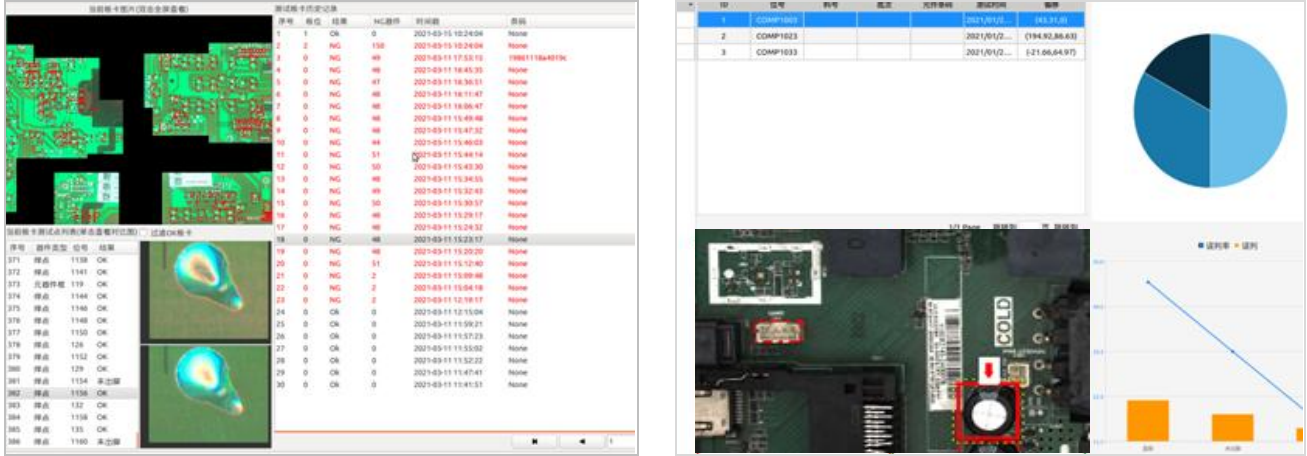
当前板卡图片(双击全屏查看)

测试板卡历史记录

| 序号 | 板位 | 结果 | NG器件 | 时间戳 | 条码 |
|---|---|---|---|---|---|
| 1 | 1 | Ok | 0 | 2021-03-15 10:24:04 | None |
| 2 | 2 | NG | 150 | 2021-03-15 10:24:04 | None |
| 3 | 0 | NG | 49 | 2021-03-11 17:53:15 | 19861118a4019c |
| 4 | 0 | NG | 48 | 2021-03-11 16:45:35 | None |
| 5 | 0 | NG | 47 | 2021-03-11 16:36:51 | None |
| 6 | 0 | NG | 48 | 2021-03-11 16:11:47 | None |
| 7 | 0 | NG | 48 | 2021-03-11 16:06:47 | None |
| 8 | 0 | NG | 48 | 2021-03-11 15:49:48 | None |
| 9 | 0 | NG | 48 | 2021-03-11 15:47:32 | None |
| 10 | 0 | NG | 44 | 2021-03-11 15:46:03 | None |
| 11 | 0 | NG | 51 | 2021-03-11 15:44:14 | None |
| 12 | 0 | NG | 50 | 2021-03-11 15:43:30 | None |
| 13 | 0 | NG | 48 | 2021-03-11 15:34:55 | None |
| 14 | 0 | NG | 49 | 2021-03-11 15:32:43 | None |
| 15 | 0 | NG | 50 | 2021-03-11 15:30:57 | None |
| 16 | 0 | NG | 48 | 2021-03-11 15:29:17 | None |
| 17 | 0 | NG | 48 | 2021-03-11 15:24:32 | None |
| 18 | 0 | NG | 48 | 2021-03-11 15:23:17 | None |
| 19 | 0 | NG | 48 | 2021-03-11 15:20:20 | None |
| 20 | 0 | NG | 51 | 2021-03-11 15:12:40 | None |
| 21 | 0 | NG | 2 | 2021-03-11 15:09:46 | None |
| 22 | 0 | NG | 2 | 2021-03-11 15:04:18 | None |
| 23 | 0 | NG | 2 | 2021-03-11 12:18:17 | None |
| 24 | 0 | Ok | 0 | 2021-03-11 12:15:04 | None |
| 25 | 0 | Ok | 0 | 2021-03-11 11:59:21 | None |
| 26 | 0 | Ok | 0 | 2021-03-11 11:57:23 | None |
| 27 | 0 | Ok | 0 | 2021-03-11 11:55:02 | None |
| 28 | 0 | Ok | 0 | 2021-03-11 11:52:22 | None |
| 29 | 0 | Ok | 0 | 2021-03-11 11:47:41 | None |
| 30 | 0 | Ok | 0 | 2021-03-11 11:41:51 | None |

当前板卡测试点列表(单击查看对比图) 过滤OK板卡

| 序号 | 器件类型 | 位号 | 结果 |
|---|---|---|---|
| 371 | 焊点 | 1138 | OK |
| 372 | 焊点 | 1141 | OK |
| 373 | 元器件框 | 119 | OK |
| 374 | 焊点 | 1144 | OK |
| 375 | 焊点 | 1146 | OK |
| 376 | 焊点 | 1148 | OK |
| 377 | 焊点 | 1150 | OK |
| 378 | 焊点 | 126 | OK |
| 379 | 焊点 | 1152 | OK |
| 380 | 焊点 | 129 | OK |
| 381 | 焊点 | 1154 | 未出脚 |
| 382 | 焊点 | 1156 | OK |
| 383 | 焊点 | 132 | OK |
| 384 | 焊点 | 1158 | OK |
| 385 | 焊点 | 135 | OK |
| 386 | 焊点 | 1160 | 未出脚 |

| ID | 位号 | 料号 | 批次 | 元件串码 | 测试时间 | 偏移 |
|---|---|---|---|---|---|---|
| 1 | COMP1003 | | | | 2021/01/2... | (43,31,0) |
| 2 | COMP1023 | | | | 2021/01/2... | (194.92,86.63) |
| 3 | COMP1033 | | | | 2021/01/2... | (-21.66,64.97) |

1/1 Page 跳转到 页 跳转

COLD

■ 误判率 ■ 误判